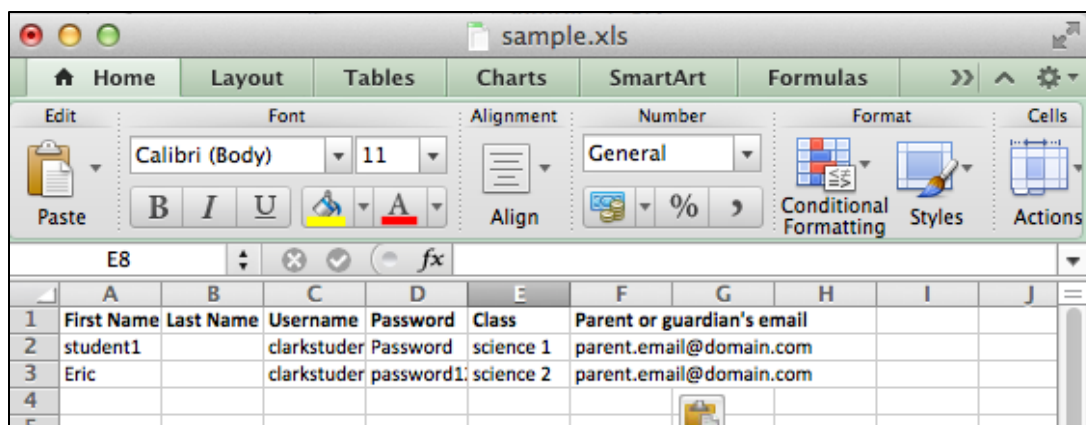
sample.xls

Home | Layout | Tables | Charts | SmartArt | Formulas

Edit | Font | Alignment | Number | Format | Cells

Paste | Calibri (Body) | 11 | B | I | U | A | Align | General | % | , | Conditional Formatting | Styles | Actions

E8 | $fx$

| | A | B | C | D | E | F | G | H | I | J |
|---|---|---|---|---|---|---|---|---|---|---|
| 1 | First Name | Last Name | Username | Password | Class | Parent or guardian's email | | | | |
| 2 | student1 | | clarkstuder | Password | science 1 | parent.email@domain.com | | | | |
| 3 | Eric | | clarkstuder | password1 | science 2 | parent.email@domain.com | | | | |
| 4 | | | | | | | | | | |